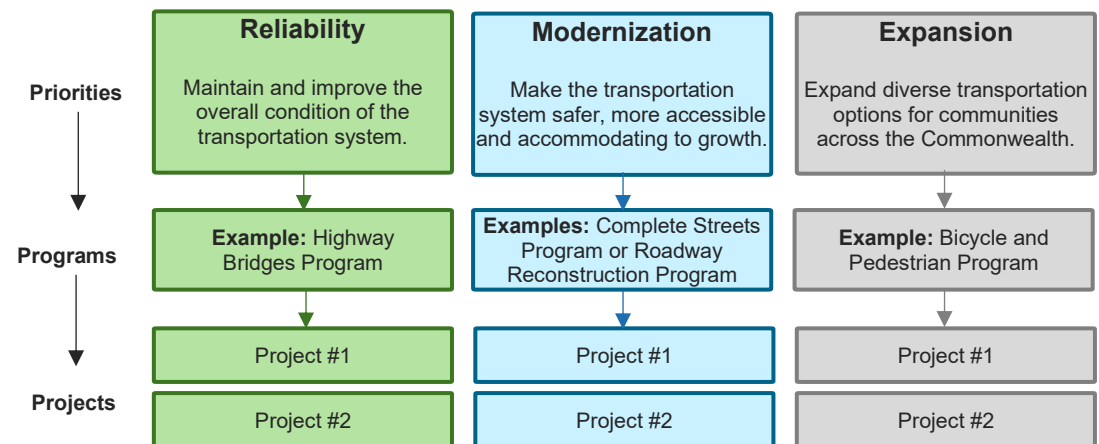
Priorities

Programs

Projects

Reliability

Maintain and improve the overall condition of the transportation system.

Example: Highway Bridges Program

Project #1

Project #2

Modernization

Make the transportation system safer, more accessible and accommodating to growth.

Examples: Complete Streets Program or Roadway Reconstruction Program

Project #1

Project #2

Expansion

Expand diverse transportation options for communities across the Commonwealth.

Example: Bicycle and Pedestrian Program

Project #1

Project #2